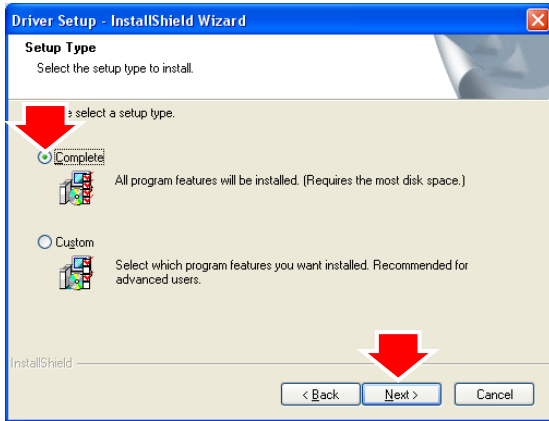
Driver Setup - InstallShield Wizard

Setup Type

Select the setup type to install.

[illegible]e select a setup type.

Complete

All program features will be installed. (Requires the most disk space.)

Custom

Select which program features you want installed. Recommended for advanced users.

InstallShield

< Back

Next >

Cancel